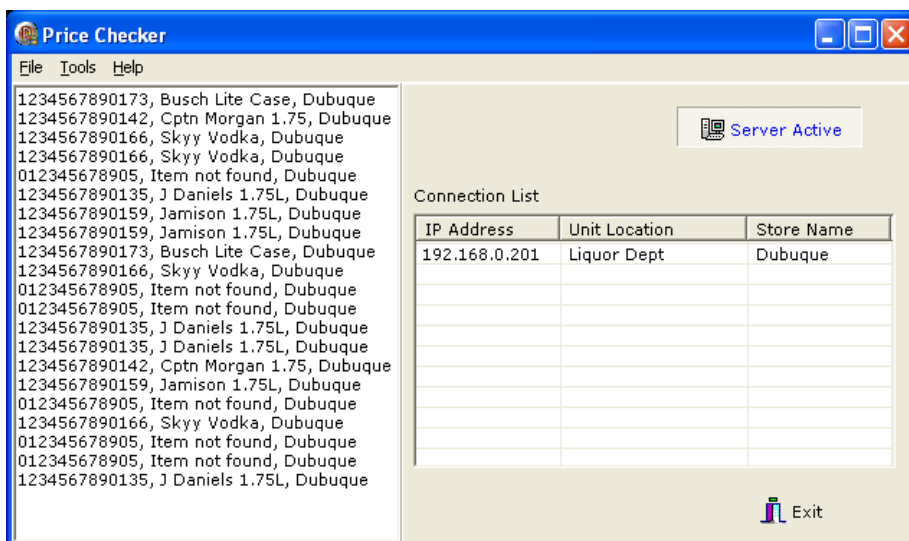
Price Checker

File Tools Help

1234567890173, Busch Lite Case, Dubuque
1234567890142, Cptn Morgan 1.75, Dubuque
1234567890166, Skyy Vodka, Dubuque
1234567890166, Skyy Vodka, Dubuque
012345678905, Item not found, Dubuque
1234567890135, J Daniels 1.75L, Dubuque
1234567890159, Jamison 1.75L, Dubuque
1234567890159, Jamison 1.75L, Dubuque
1234567890173, Busch Lite Case, Dubuque
1234567890166, Skyy Vodka, Dubuque
012345678905, Item not found, Dubuque
012345678905, Item not found, Dubuque
1234567890135, J Daniels 1.75L, Dubuque
1234567890135, J Daniels 1.75L, Dubuque
1234567890142, Cptn Morgan 1.75, Dubuque
1234567890159, Jamison 1.75L, Dubuque
012345678905, Item not found, Dubuque
1234567890166, Skyy Vodka, Dubuque
012345678905, Item not found, Dubuque
012345678905, Item not found, Dubuque
1234567890135, J Daniels 1.75L, Dubuque

Server Active

Connection List

| IP Address | Unit Location | Store Name |
|---|---|---|
| 192.168.0.201 | Liquor Dept | Dubuque |

Exit